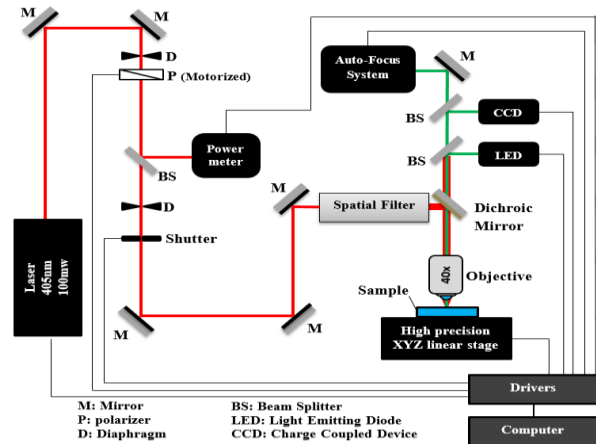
M
M
D
P (Motorized)
Auto-Focus System
M
BS
CCD
Power meter
BS
LED
BS
M
Spatial Filter
Dichroic Mirror
D
Shutter
Laser 405nm 100mw
40x
Objective
Sample
High precision XYZ linear stage
M
M
Drivers
M: Mirror
P: polarizer
D: Diaphragm
BS: Beam Splitter
LED: Light Emitting Diode
CCD: Charge Coupled Device
Computer